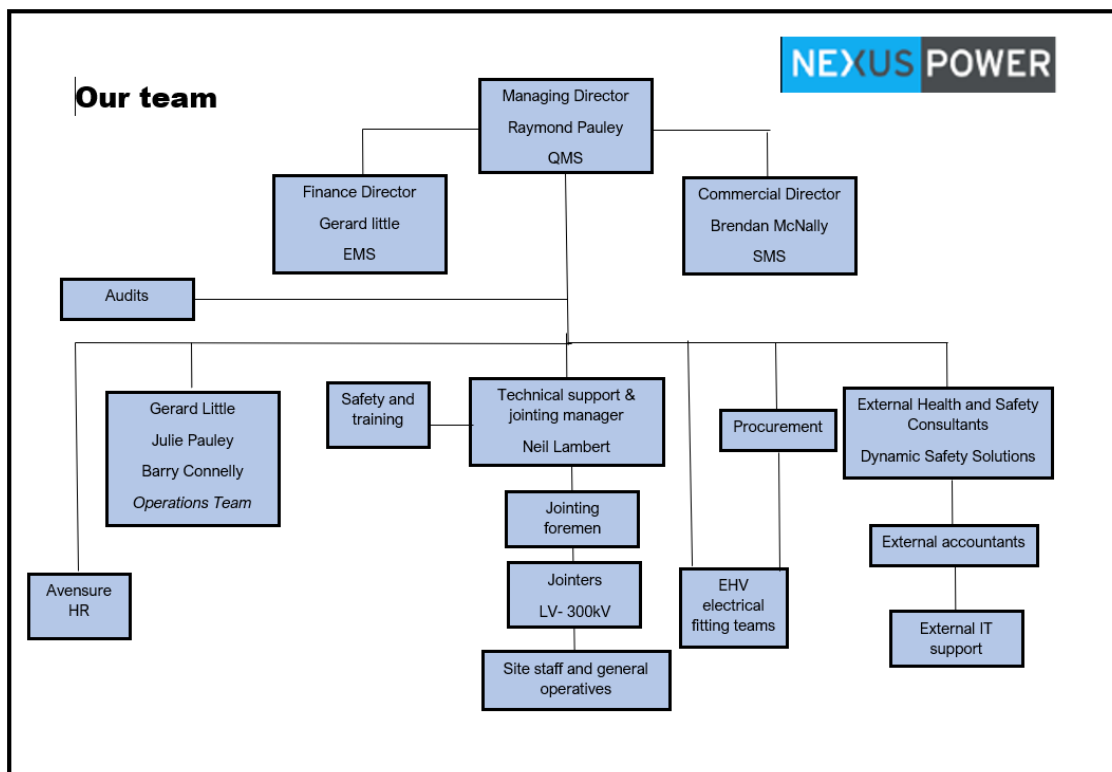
NEXUS POWER

Our team

Managing Director
Raymond Pauley
QMS

Finance Director
Gerard little
EMS

Commercial Director
Brendan McNally
SMS

Audits

Gerard Little
Julie Pauley
Barry Connelly
Operations Team

Safety and training

Technical support & jointing manager
Neil Lambert

Procurement

External Health and Safety Consultants
Dynamic Safety Solutions

Jointing foremen

Jointers
LV- 300kV

Site staff and general operatives

Avensure HR

EHV electrical fitting teams

External accountants

External IT support